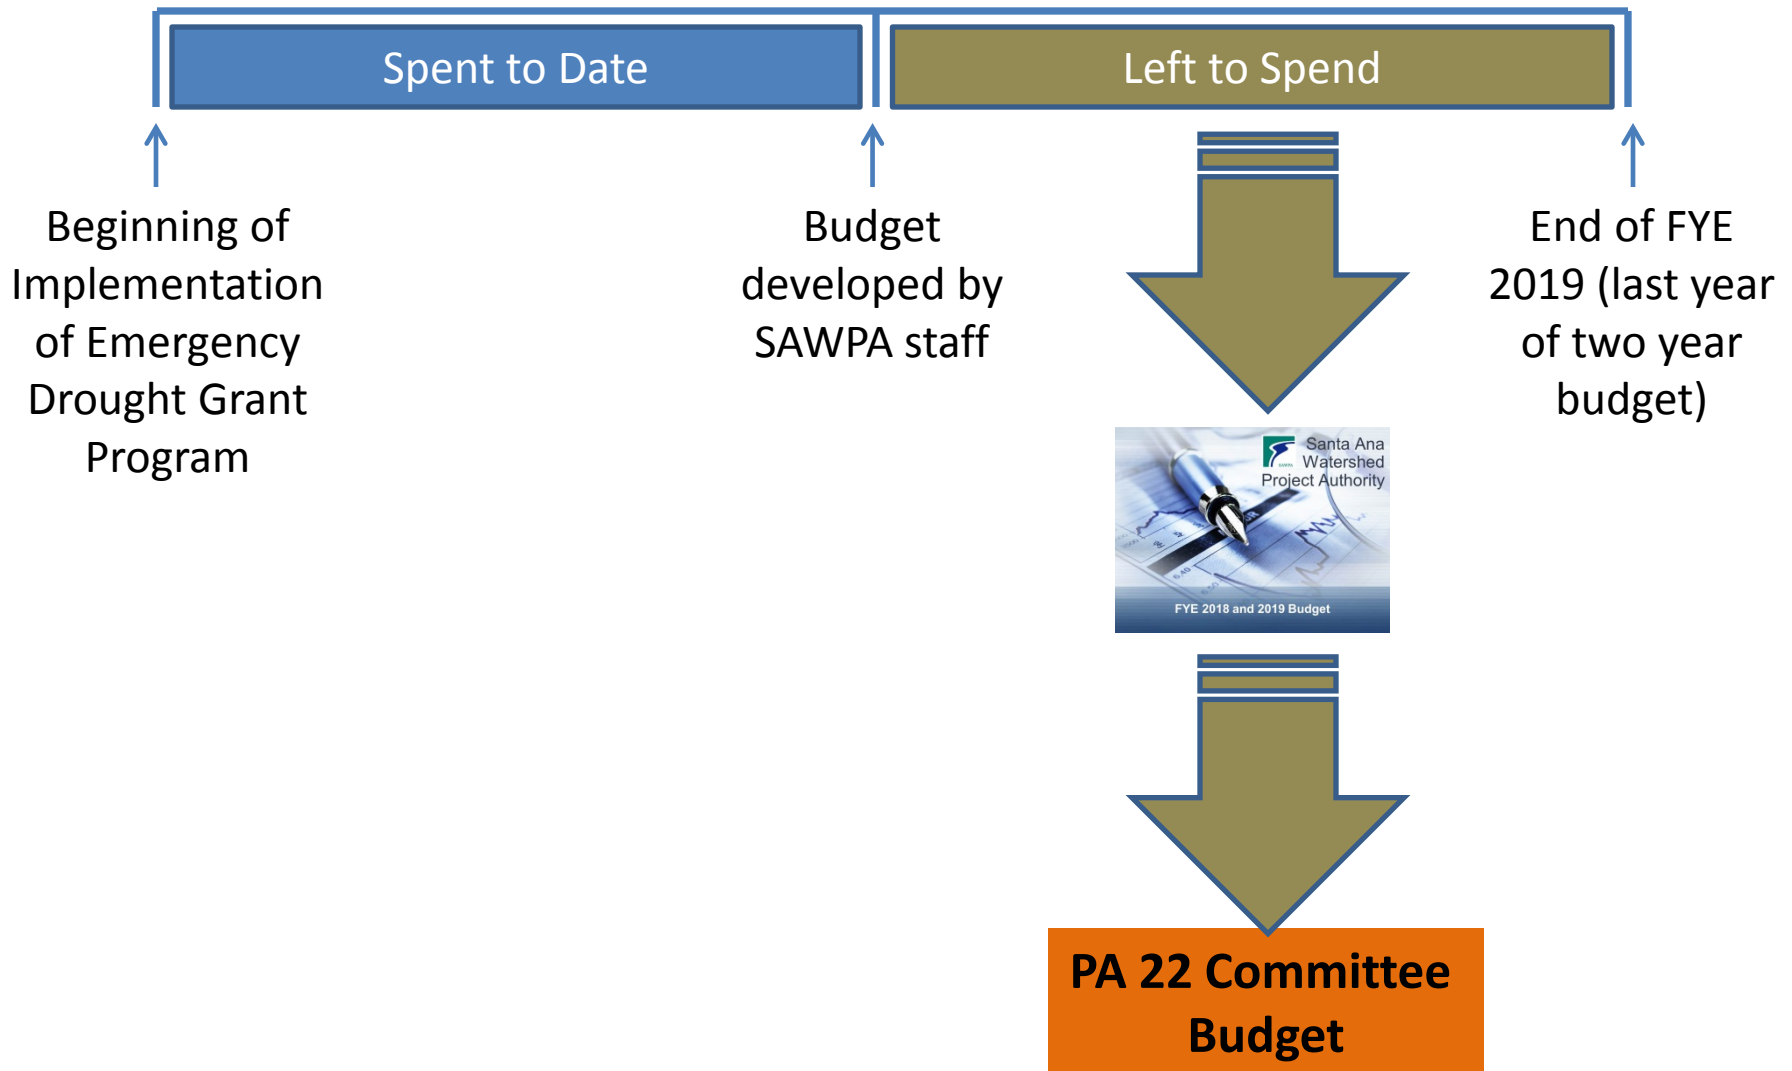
Spent to Date

Left to Spend

Beginning of Implementation of Emergency Drought Grant Program

Budget developed by SAWPA staff

End of FYE 2019 (last year of two year budget)

SAWPA Santa Ana Watershed Project Authority

FYE 2018 and 2019 Budget

PA 22 Committee Budget